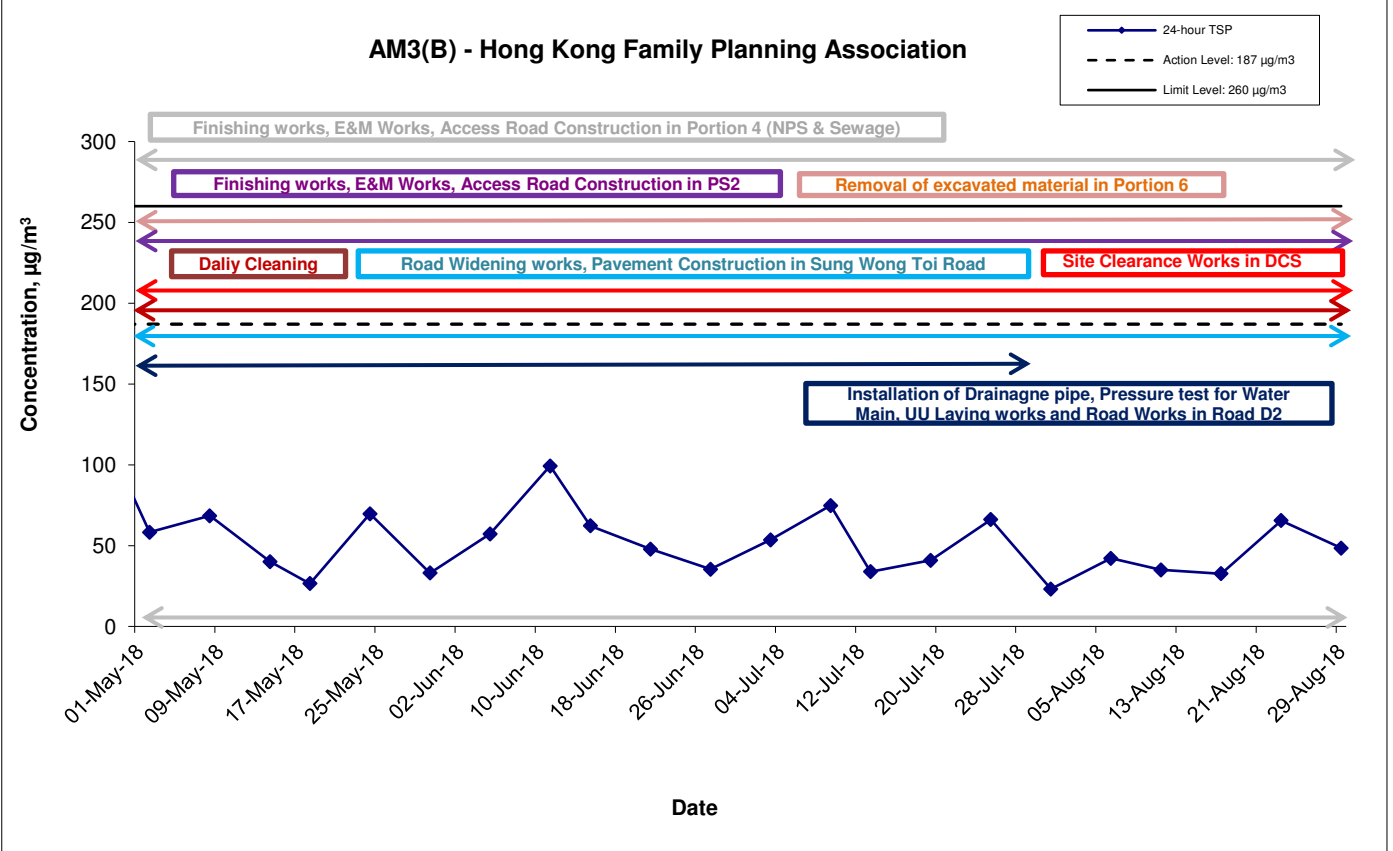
AM3(B) - Hong Kong Family Planning Association

24-hour TSP
Action Level: 187 μg/m3
Limit Level: 260 μg/m3

Finishing works, E&M Works, Access Road Construction in Portion 4 (NPS & Sewage)

Finishing works, E&M Works, Access Road Construction in PS2

Removal of excavated material in Portion 6

Daliy Cleaning

Road Widening works, Pavement Construction in Sung Wong Toi Road

Site Clearance Works in DCS

Installation of Drainagne pipe, Pressure test for Water Main, UU Laying works and Road Works in Road D2

Concentration, μg/m$^3$

300
250
200
150
100
50
0

01-May-18
09-May-18
17-May-18
25-May-18
02-Jun-18
10-Jun-18
18-Jun-18
26-Jun-18
04-Jul-18
12-Jul-18
20-Jul-18
28-Jul-18
05-Aug-18
13-Aug-18
21-Aug-18
29-Aug-18

Date